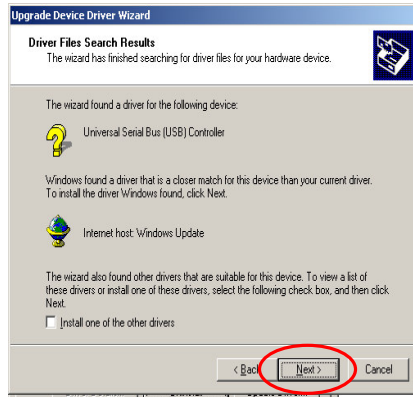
Upgrade Device Driver Wizard

Driver Files Search Results
The wizard has finished searching for driver files for your hardware device.

The wizard found a driver for the following device:

Universal Serial Bus (USB) Controller

Windows found a driver that is a closer match for this device than your current driver. To install the driver Windows found, click Next.

Internet host: Windows Update

The wizard also found other drivers that are suitable for this device. To view a list of these drivers or install one of these drivers, select the following check box, and then click Next.

Install one of the other drivers

< Back Next > Cancel